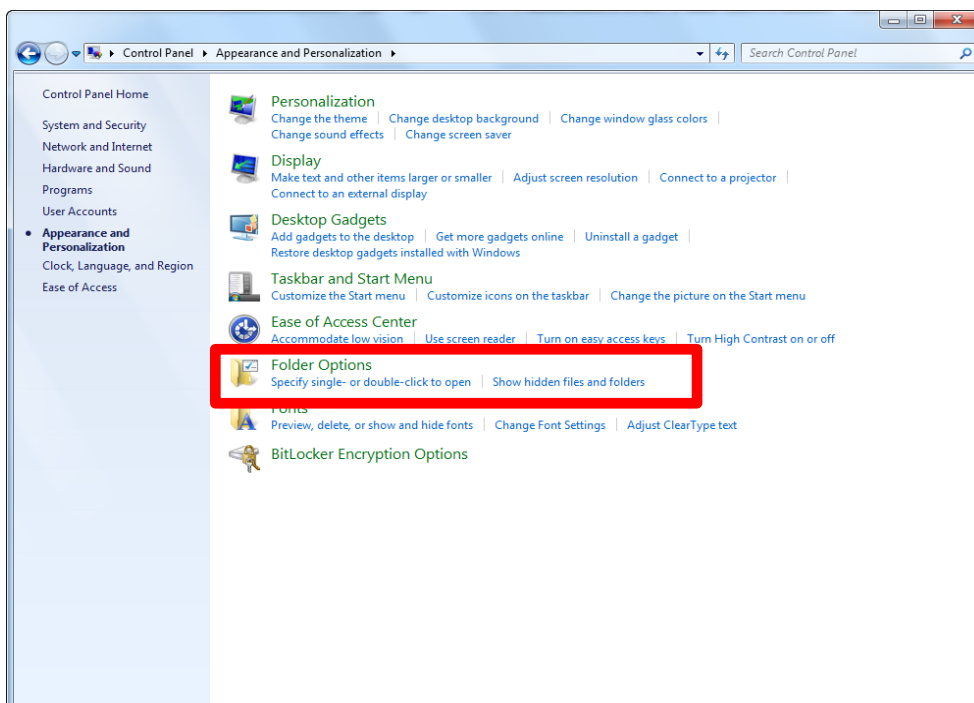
Control Panel ▸ Appearance and Personalization ▸

Search Control Panel

Control Panel Home

System and Security

Network and Internet

Hardware and Sound

Programs

User Accounts

Appearance and Personalization

Clock, Language, and Region

Ease of Access

Personalization
Change the theme | Change desktop background | Change window glass colors | Change sound effects | Change screen saver

Display
Make text and other items larger or smaller | Adjust screen resolution | Connect to a projector | Connect to an external display

Desktop Gadgets
Add gadgets to the desktop | Get more gadgets online | Uninstall a gadget | Restore desktop gadgets installed with Windows

Taskbar and Start Menu
Customize the Start menu | Customize icons on the taskbar | Change the picture on the Start menu

Ease of Access Center
Accommodate low vision | Use screen reader | Turn on easy access keys | Turn High Contrast on or off

Folder Options
Specify single- or double-click to open | Show hidden files and folders

Fonts
Preview, delete, or show and hide fonts | Change Font Settings | Adjust ClearType text

BitLocker Encryption Options